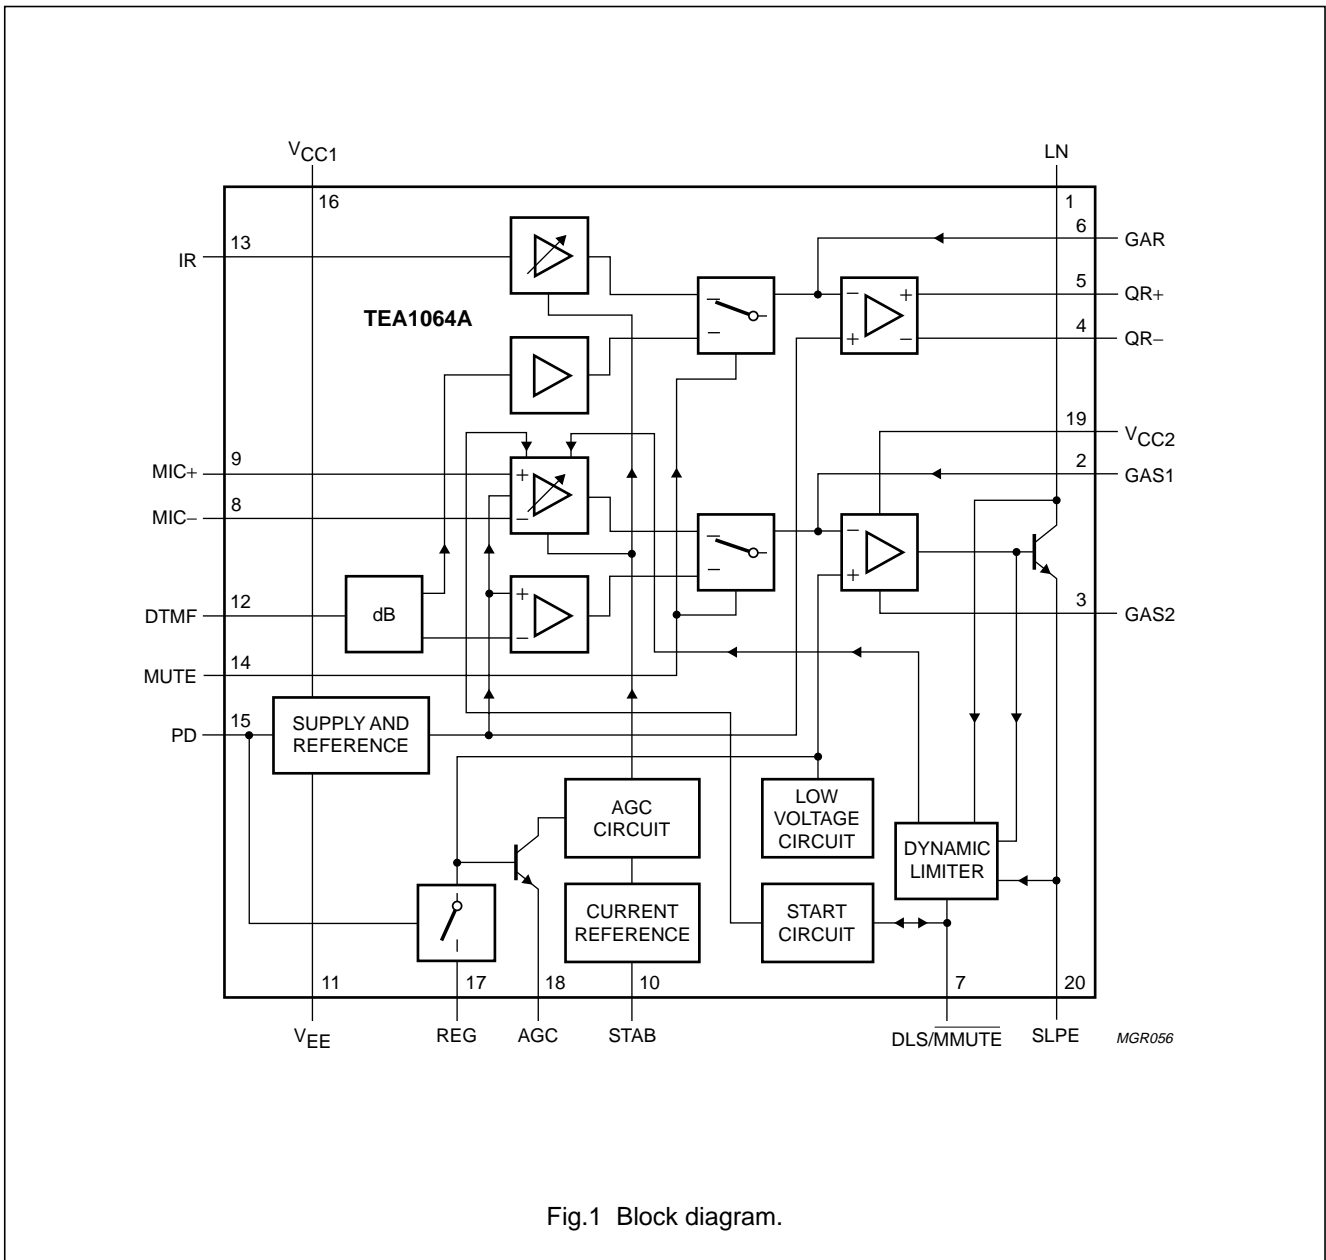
$V_{CC1}$

16

LN

1

IR

13

TEA1064A

6

GAR

5

QR+

4

QR–

19

$V_{CC2}$

2

GAS1

MIC+

9

MIC–

8

DTMF

12

dB

3

GAS2

MUTE

14

PD

15

SUPPLY AND REFERENCE

AGC CIRCUIT

LOW VOLTAGE CIRCUIT

DYNAMIC LIMITER

CURRENT REFERENCE

START CIRCUIT

11

17

18

10

7

20

$V_{EE}$

REG

AGC

STAB

DLS/$\overline{MMUTE}$

SLPE

MGR056

Fig.1 Block diagram.